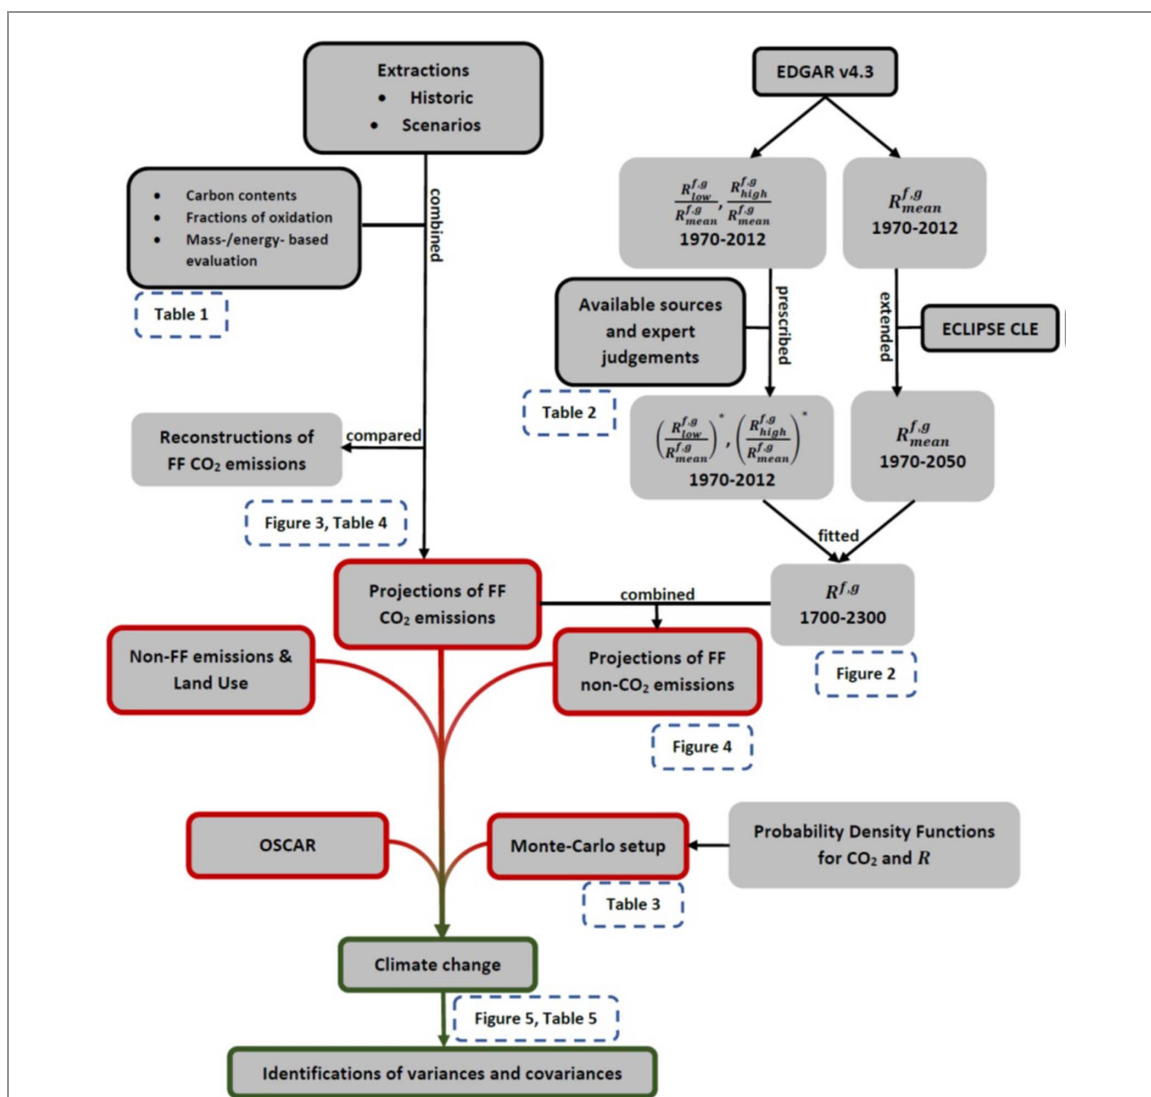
Extractions
- Historic
- Scenarios

EDGAR v4.3

- Carbon contents
- Fractions of oxidation
- Mass-/energy- based evaluation

combined

$\frac{R^{f,g}_{low}}{R^{f,g}_{mean}}, \frac{R^{f,g}_{high}}{R^{f,g}_{mean}}$
1970-2012

$R^{f,g}_{mean}$
1970-2012

Table 1

Available sources and expert judgements

prescribed

extended

ECLIPSE CLE

Table 2

Reconstructions of FF $CO_2$ emissions

compared

$\left(\frac{R^{f,g}_{low}}{R^{f,g}_{mean}}\right)^*, \left(\frac{R^{f,g}_{high}}{R^{f,g}_{mean}}\right)^*$
1970-2012

$R^{f,g}_{mean}$
1970-2050

Figure 3, Table 4

fitted

Projections of FF $CO_2$ emissions

combined

$R^{f,g}$
1700-2300

Non-FF emissions & Land Use

Projections of FF non-$CO_2$ emissions

Figure 2

Figure 4

OSCAR

Monte-Carlo setup

Probability Density Functions for $CO_2$ and $R$

Table 3

Climate change

Figure 5, Table 5

Identifications of variances and covariances